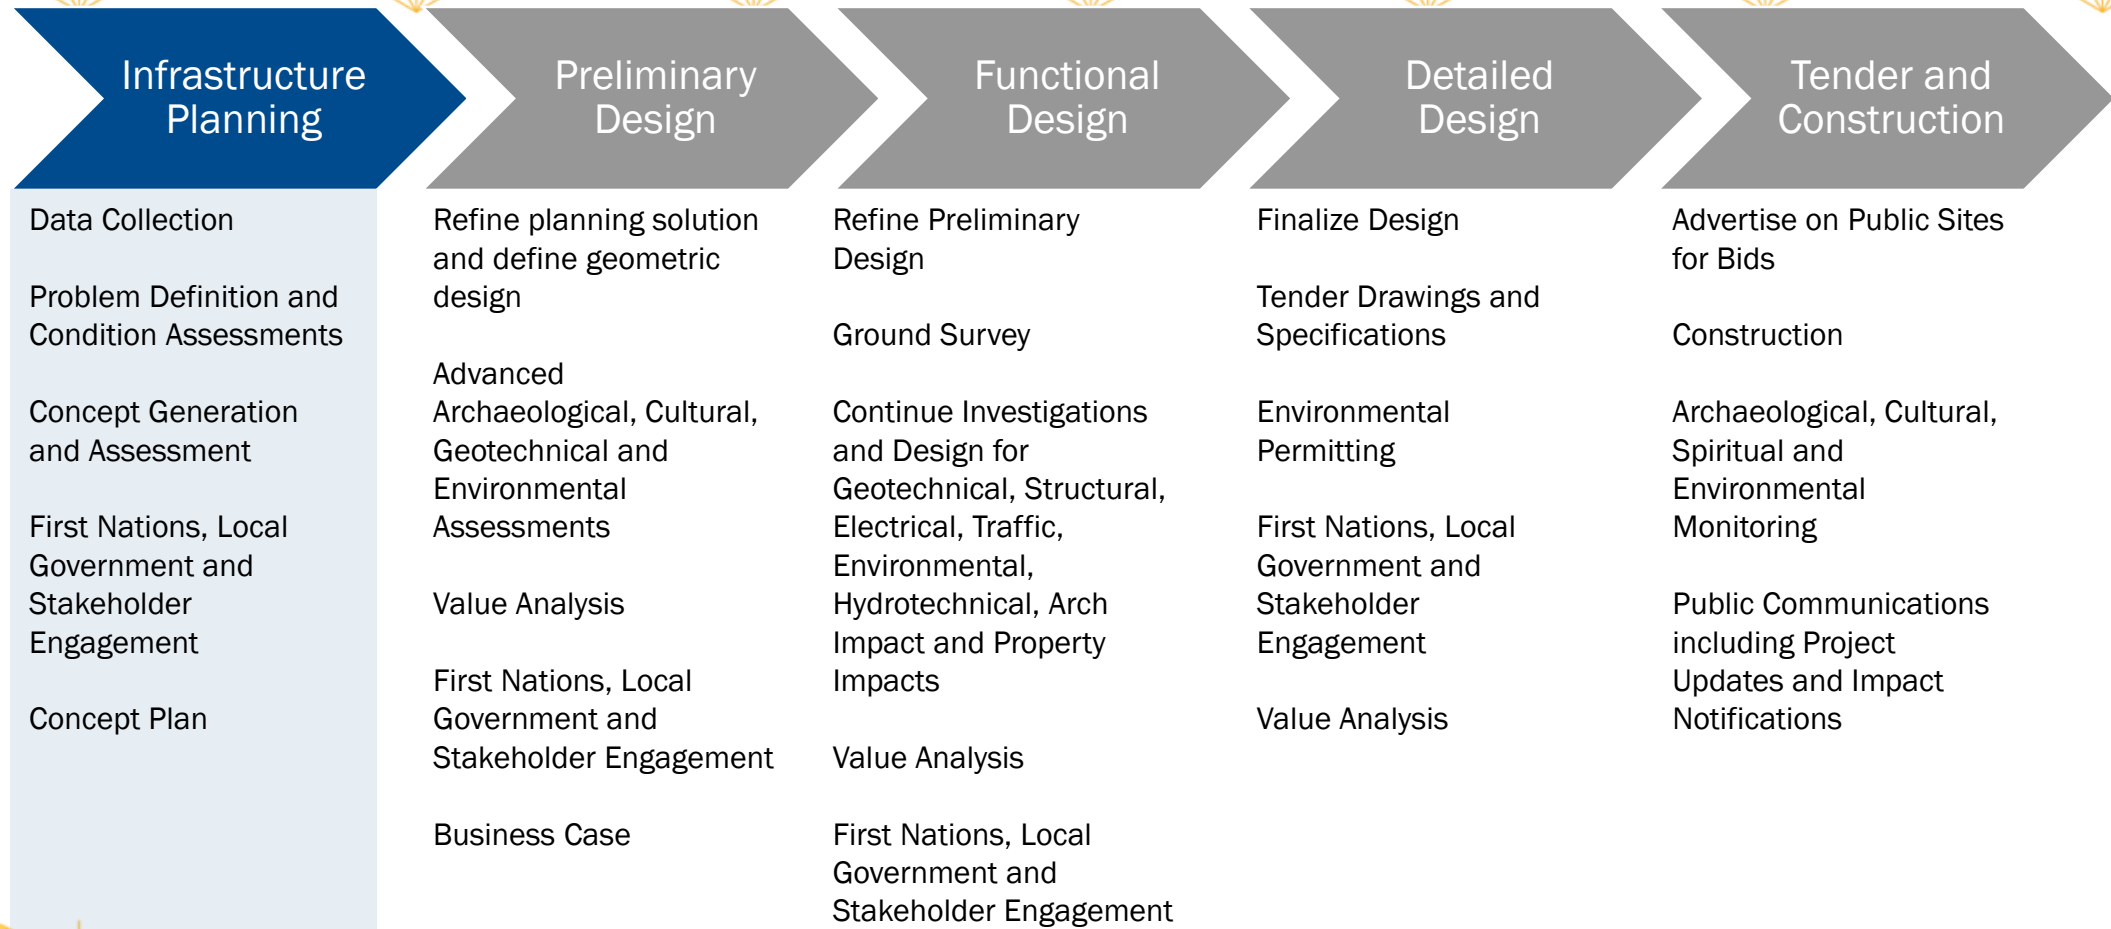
Infrastructure Planning

Data Collection

Problem Definition and Condition Assessments

Concept Generation and Assessment

First Nations, Local Government and Stakeholder Engagement

Concept Plan

Preliminary Design

Refine planning solution and define geometric design

Advanced Archaeological, Cultural, Geotechnical and Environmental Assessments

Value Analysis

First Nations, Local Government and Stakeholder Engagement

Business Case

Functional Design

Refine Preliminary Design

Ground Survey

Continue Investigations and Design for Geotechnical, Structural, Electrical, Traffic, Environmental, Hydrotechnical, Arch Impact and Property Impacts

Value Analysis

First Nations, Local Government and Stakeholder Engagement

Detailed Design

Finalize Design

Tender Drawings and Specifications

Environmental Permitting

First Nations, Local Government and Stakeholder Engagement

Value Analysis

Tender and Construction

Advertise on Public Sites for Bids

Construction

Archaeological, Cultural, Spiritual and Environmental Monitoring

Public Communications including Project Updates and Impact Notifications